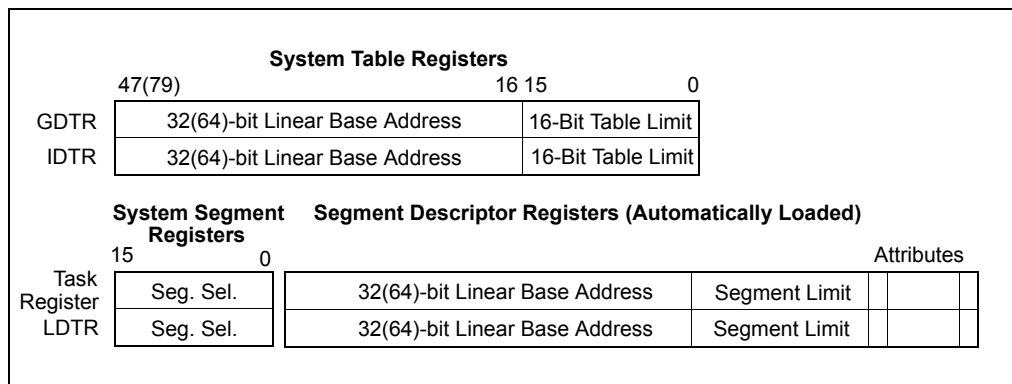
System Table Registers

47(79) 16 15 0

| | | |
|---|---|---|
| GDTR | 32(64)-bit Linear Base Address | 16-Bit Table Limit |
| IDTR | 32(64)-bit Linear Base Address | 16-Bit Table Limit |

System Segment Registers

Segment Descriptor Registers (Automatically Loaded)

15 0

Attributes

| | | | | |
|---|---|---|---|---|
| Task Register | Seg. Sel. | 32(64)-bit Linear Base Address | Segment Limit | |
| LDTR | Seg. Sel. | 32(64)-bit Linear Base Address | Segment Limit | |